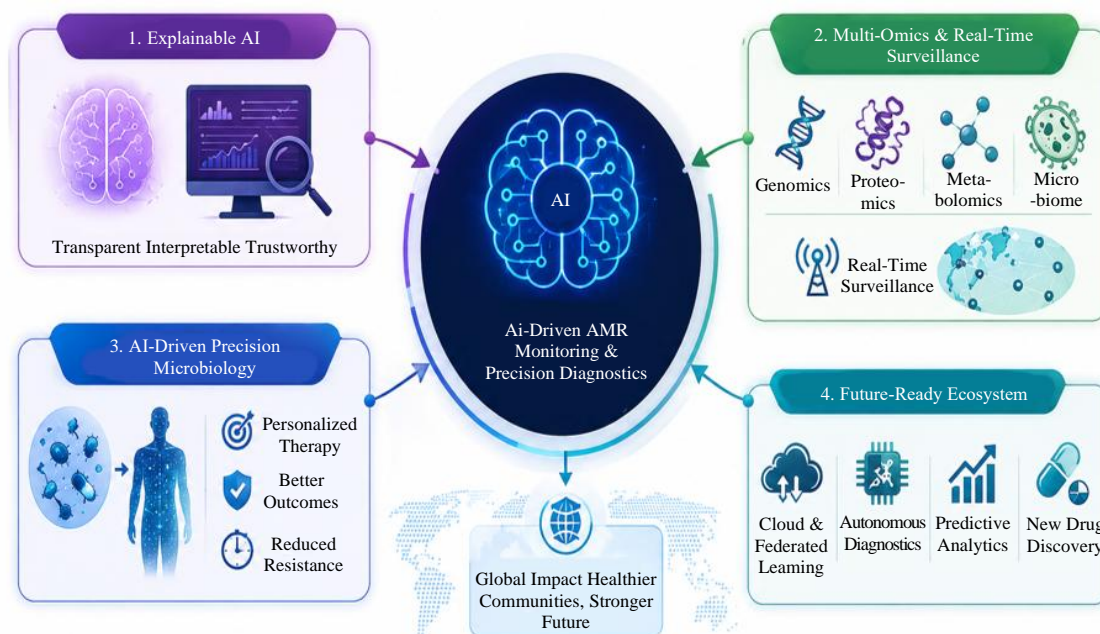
1. Explainable AI

Transparent Interpretable Trustworthy

2. Multi-Omics & Real-Time Surveillance

Genomics

Proteomics

Metabolomics

Microbiome

Real-Time Surveillance

AI

Ai-Driven AMR Monitoring & Precision Diagnostics

3. AI-Driven Precision Microbiology

Personalized Therapy

Better Outcomes

Reduced Resistance

4. Future-Ready Ecosystem

Cloud & Federated Leaming

Autonomous Diagnostics

Predictive Analytics

New Drug Discovery

Global Impact Healthier Communities, Stronger Future